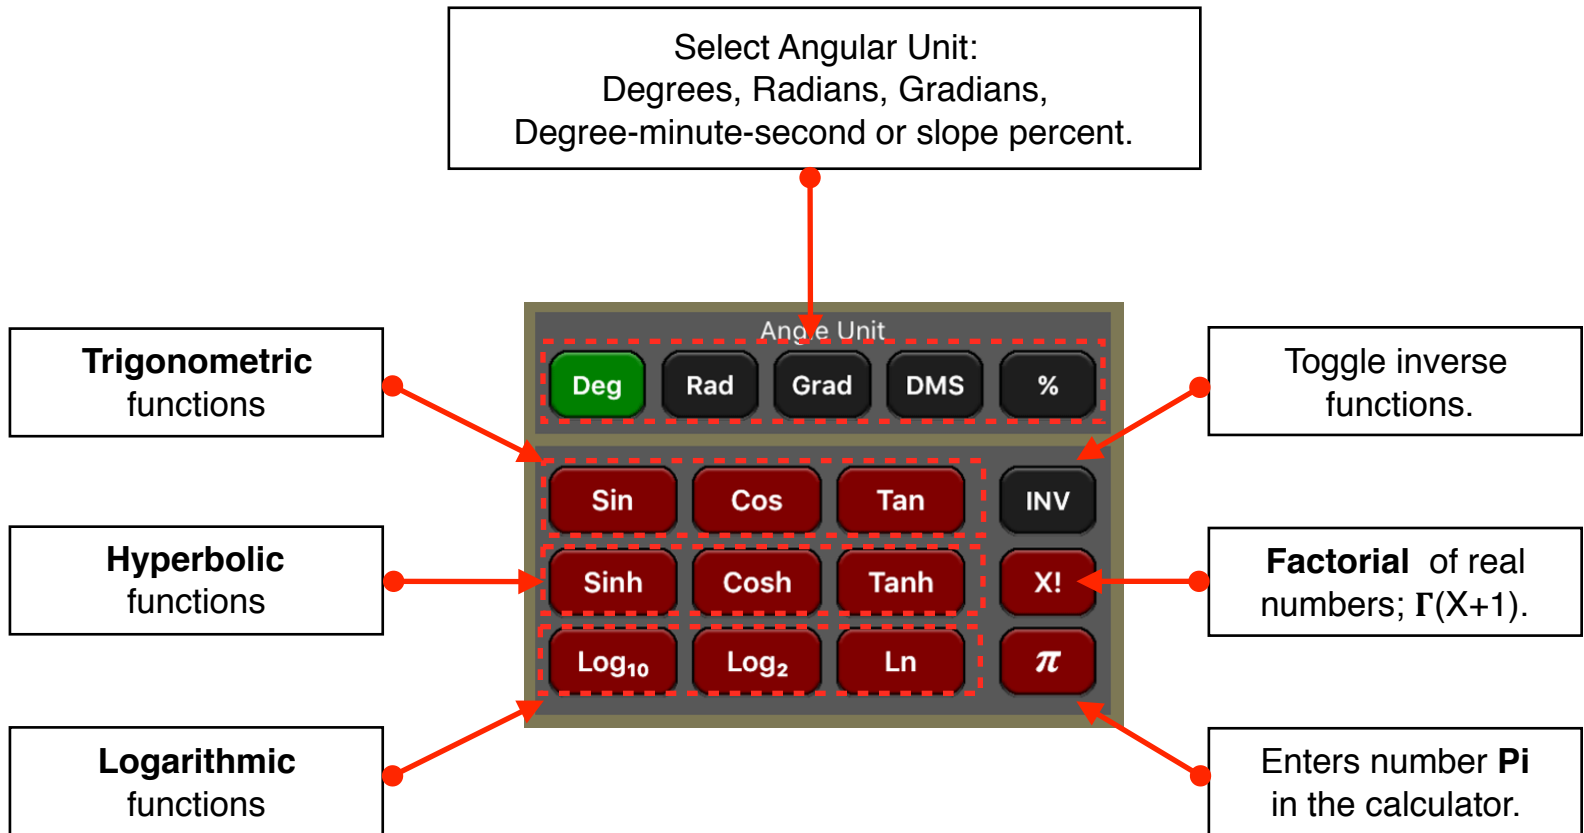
Select Angular Unit:
Degrees, Radians, Gradians,
Degree-minute-second or slope percent.

**Trigonometric** functions

Ang e Unit

Deg | Rad | Grad | DMS | %

Toggle inverse functions.

Sin | Cos | Tan | INV

**Hyperbolic** functions

Sinh | Cosh | Tanh | X!

**Factorial** of real numbers; $\Gamma(X+1)$.

$Log_{10}$ | $Log_2$ | Ln | $\pi$

**Logarithmic** functions

Enters number **Pi** in the calculator.